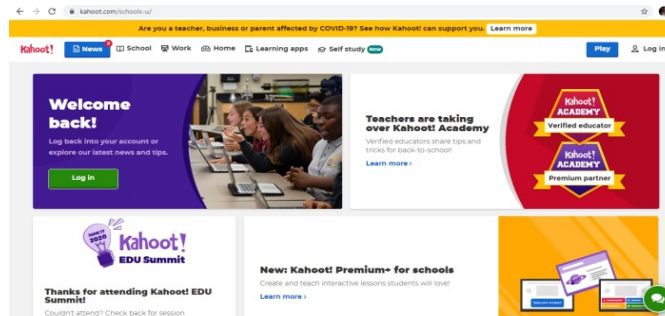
kahoot.com/schools-u/

Are you a teacher, business or parent affected by COVID-19? See how Kahoot! can support you. Learn more

Kahoot! News School Work Home Learning apps Self study New Play Log in

Welcome back!

Log back into your account or explore our latest news and tips.

Log in

Teachers are taking over Kahoot! Academy

Verified educators share tips and tricks for back-to-school!

Learn more ›

Kahoot! ACADEMY Verified educator

Kahoot! ACADEMY Premium partner

Kahoot! EDU Summit

Thanks for attending Kahoot! EDU Summit!

Couldn't attend? Check back for session

New: Kahoot! Premium+ for schools

Create and teach interactive lessons students will love!

Learn more ›